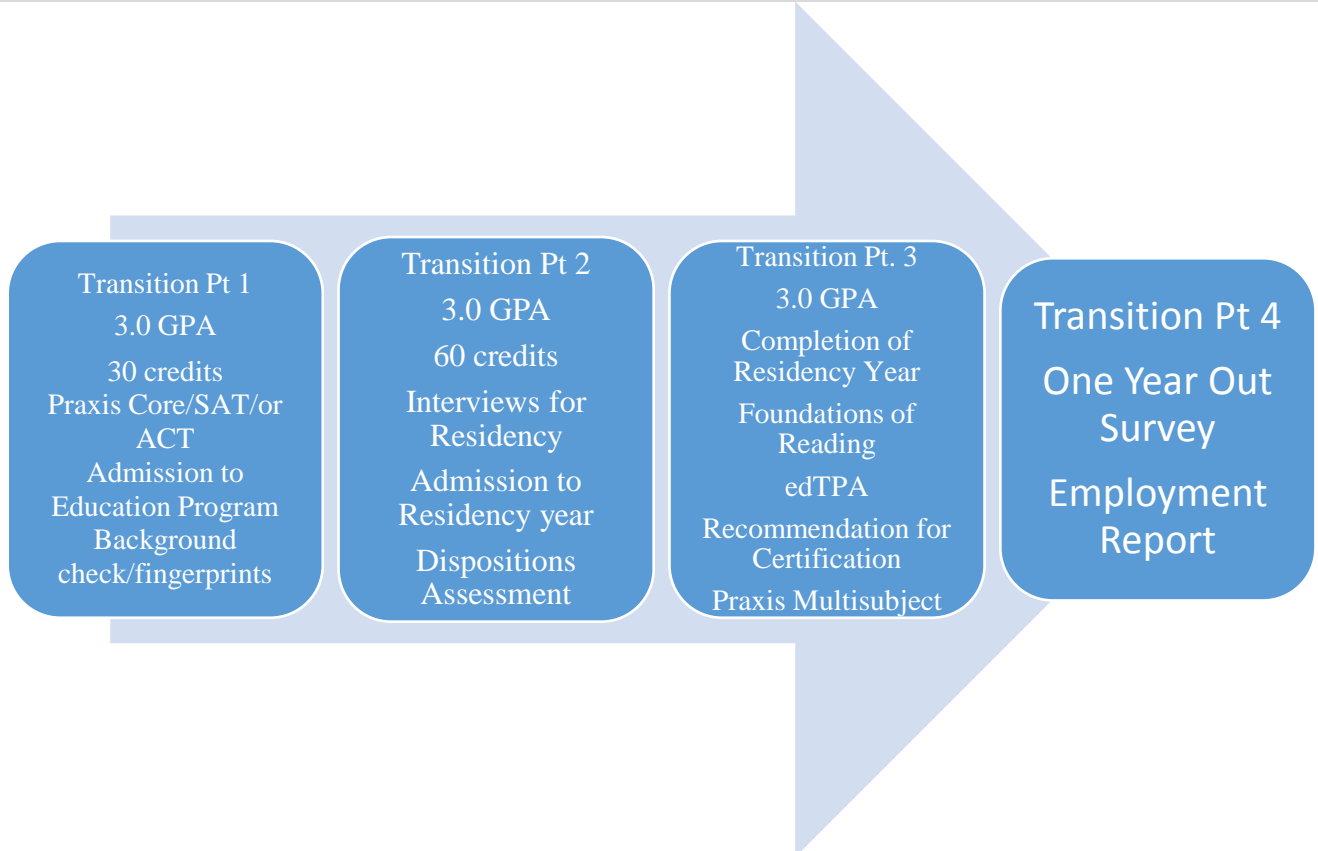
Transition Pt 1
3.0 GPA
30 credits
Praxis Core/SAT/or ACT
Admission to Education Program
Background check/fingerprints

Transition Pt 2
3.0 GPA
60 credits
Interviews for Residency
Admission to Residency year
Dispositions Assessment

Transition Pt. 3
3.0 GPA
Completion of Residency Year
Foundations of Reading
edTPA
Recommendation for Certification
Praxis Multisubject

Transition Pt 4
One Year Out Survey
Employment Report